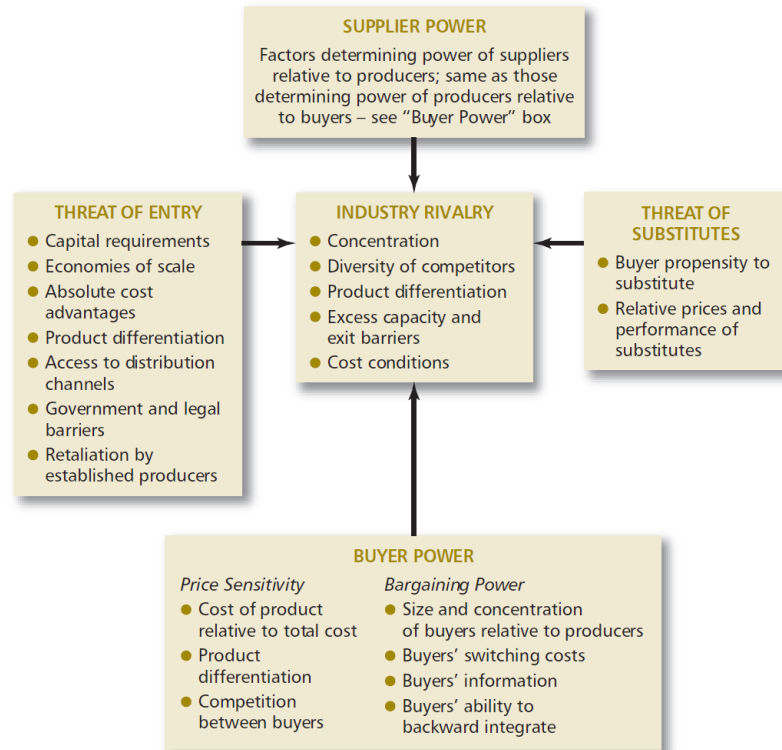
SUPPLIER POWER

Factors determining power of suppliers relative to producers; same as those determining power of producers relative to buyers – see "Buyer Power" box

THREAT OF ENTRY

- Capital requirements
- Economies of scale
- Absolute cost advantages
- Product differentiation
- Access to distribution channels
- Government and legal barriers
- Retaliation by established producers

INDUSTRY RIVALRY

- Concentration
- Diversity of competitors
- Product differentiation
- Excess capacity and exit barriers
- Cost conditions

THREAT OF SUBSTITUTES

- Buyer propensity to substitute
- Relative prices and performance of substitutes

BUYER POWER

Price Sensitivity

- Cost of product relative to total cost
- Product differentiation
- Competition between buyers

Bargaining Power

- Size and concentration of buyers relative to producers
- Buyers' switching costs
- Buyers' information
- Buyers' ability to backward integrate